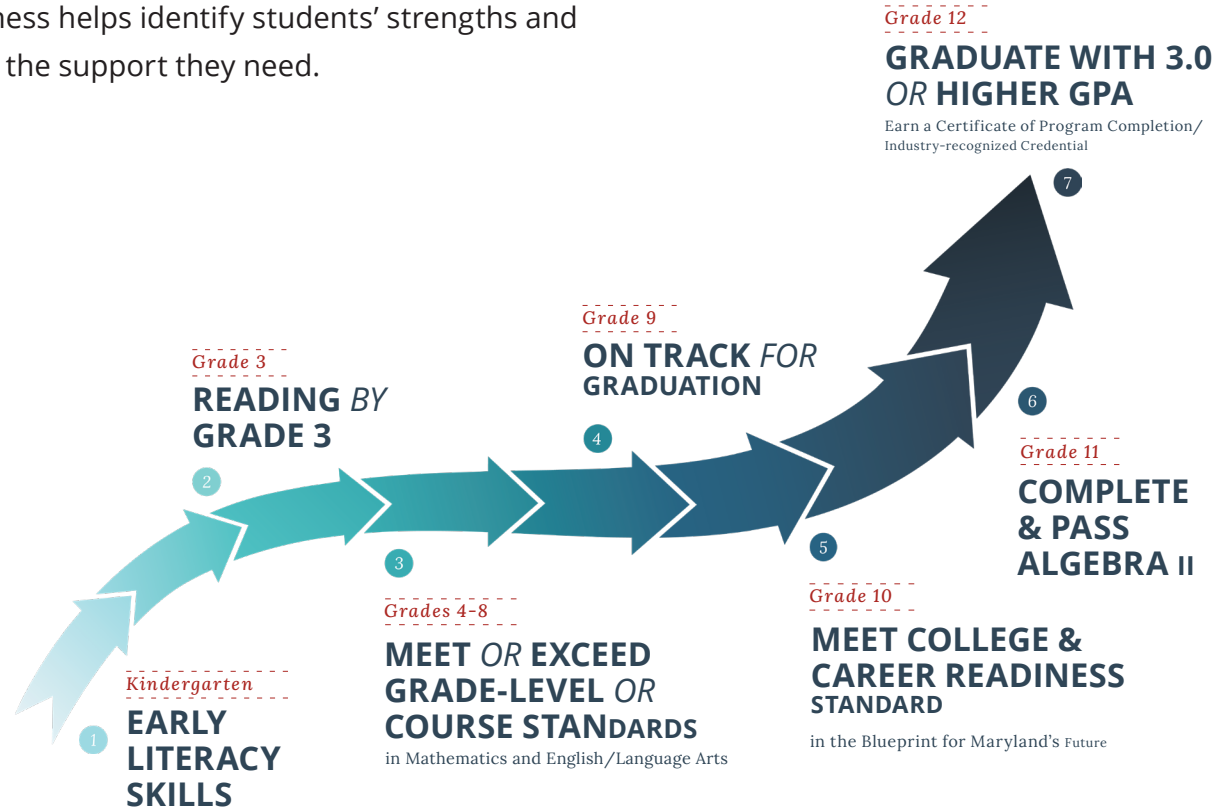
ness helps identify students' strengths and the support they need.

Grade 12
GRADUATE WITH 3.0 OR HIGHER GPA
Earn a Certificate of Program Completion/ Industry-recognized Credential

7

Grade 3
READING BY GRADE 3

2

Grade 9
ON TRACK FOR GRADUATION

4

6

Grade 11
COMPLETE & PASS ALGEBRA II

3

5

Grades 4-8
MEET OR EXCEED GRADE-LEVEL OR COURSE STANDARDS
in Mathematics and English/Language Arts

Grade 10
MEET COLLEGE & CAREER READINESS STANDARD
in the Blueprint for Maryland's Future

Kindergarten
EARLY LITERACY SKILLS

1